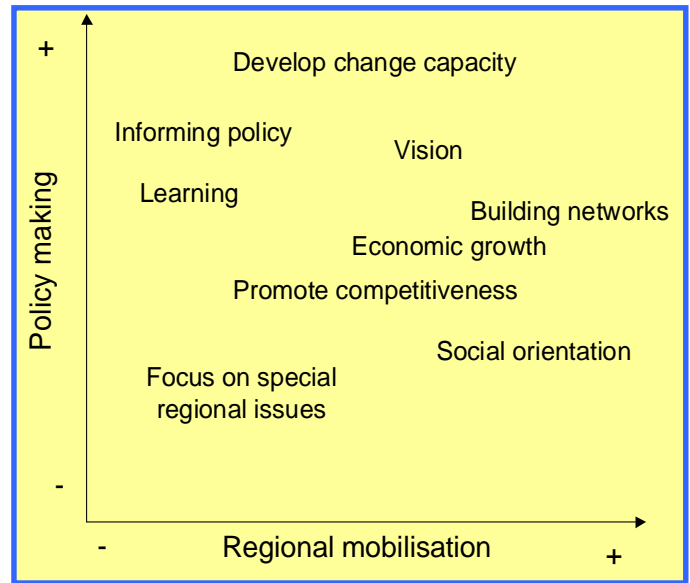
+

Develop change capacity

Informing policy

Vision

Learning

Building networks

Economic growth

Promote competitiveness

Social orientation

Focus on special regional issues

Policy making

-

-

Regional mobilisation

+